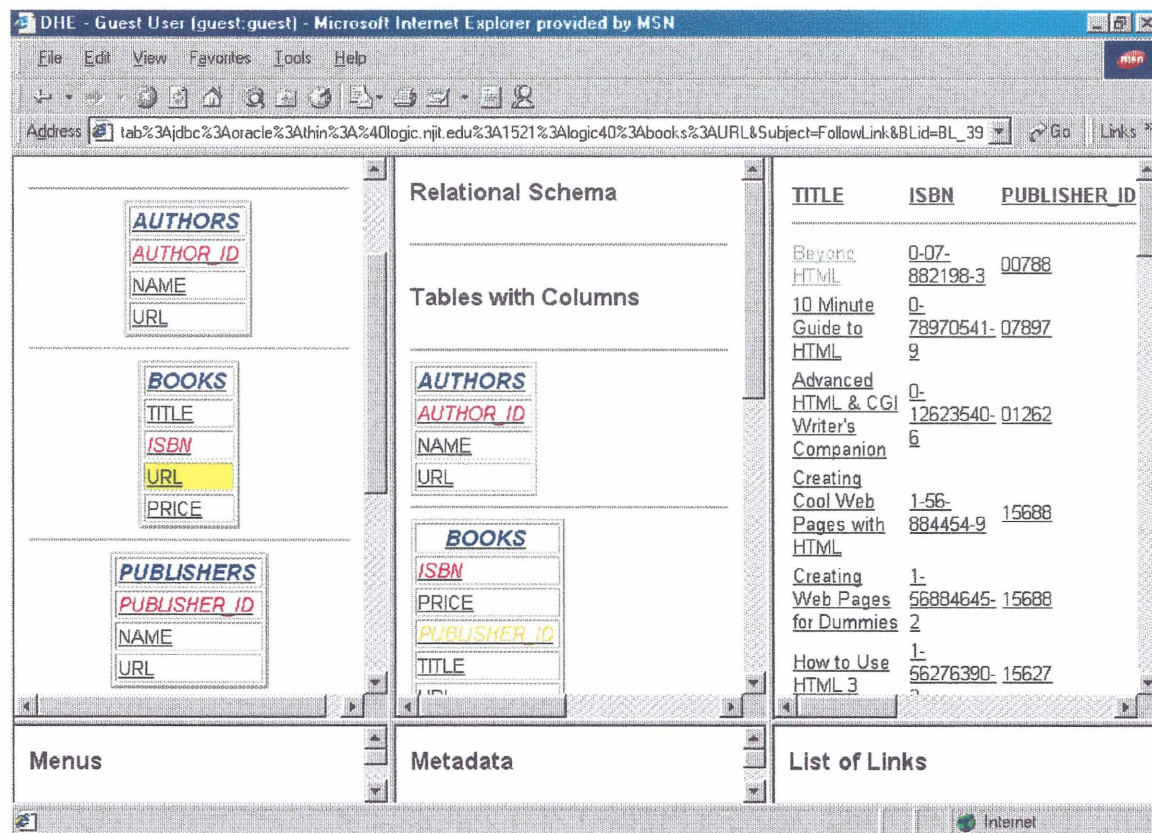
DHE - Guest User (guest:guest) - Microsoft Internet Explorer provided by MSN

File Edit View Favorites Tools Help

Address tab%3Ajdbc%3Aoracle%3Athin%3A%40logic.njit.edu%3A1521%3Alogic40%3Abooks%3AURL&Subject=FollowLink&BLid=BL_39 Go Links

AUTHORS
AUTHOR_ID
NAME
URL

BOOKS
TITLE
ISBN
URL
PRICE

PUBLISHERS
PUBLISHER_ID
NAME
URL

Relational Schema

Tables with Columns

AUTHORS
AUTHOR_ID
NAME
URL

BOOKS
ISBN
PRICE
PUBLISHER_ID
TITLE
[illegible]

| TITLE | ISBN | PUBLISHER_ID |
|---|---|---|
| Beyond HTML | 0-07-882198-3 | 00788 |
| 10 Minute Guide to HTML | 0-78970541-9 | 07897 |
| Advanced HTML & CGI Writer's Companion | 0-12623540-6 | 01262 |
| Creating Cool Web Pages with HTML | 1-56-884454-9 | 15688 |
| Creating Web Pages for Dummies | 1-56884645-2 | 15688 |
| How to Use HTML 3 | 1-56276390-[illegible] | 15627 |

Menus

Metadata

List of Links

Internet